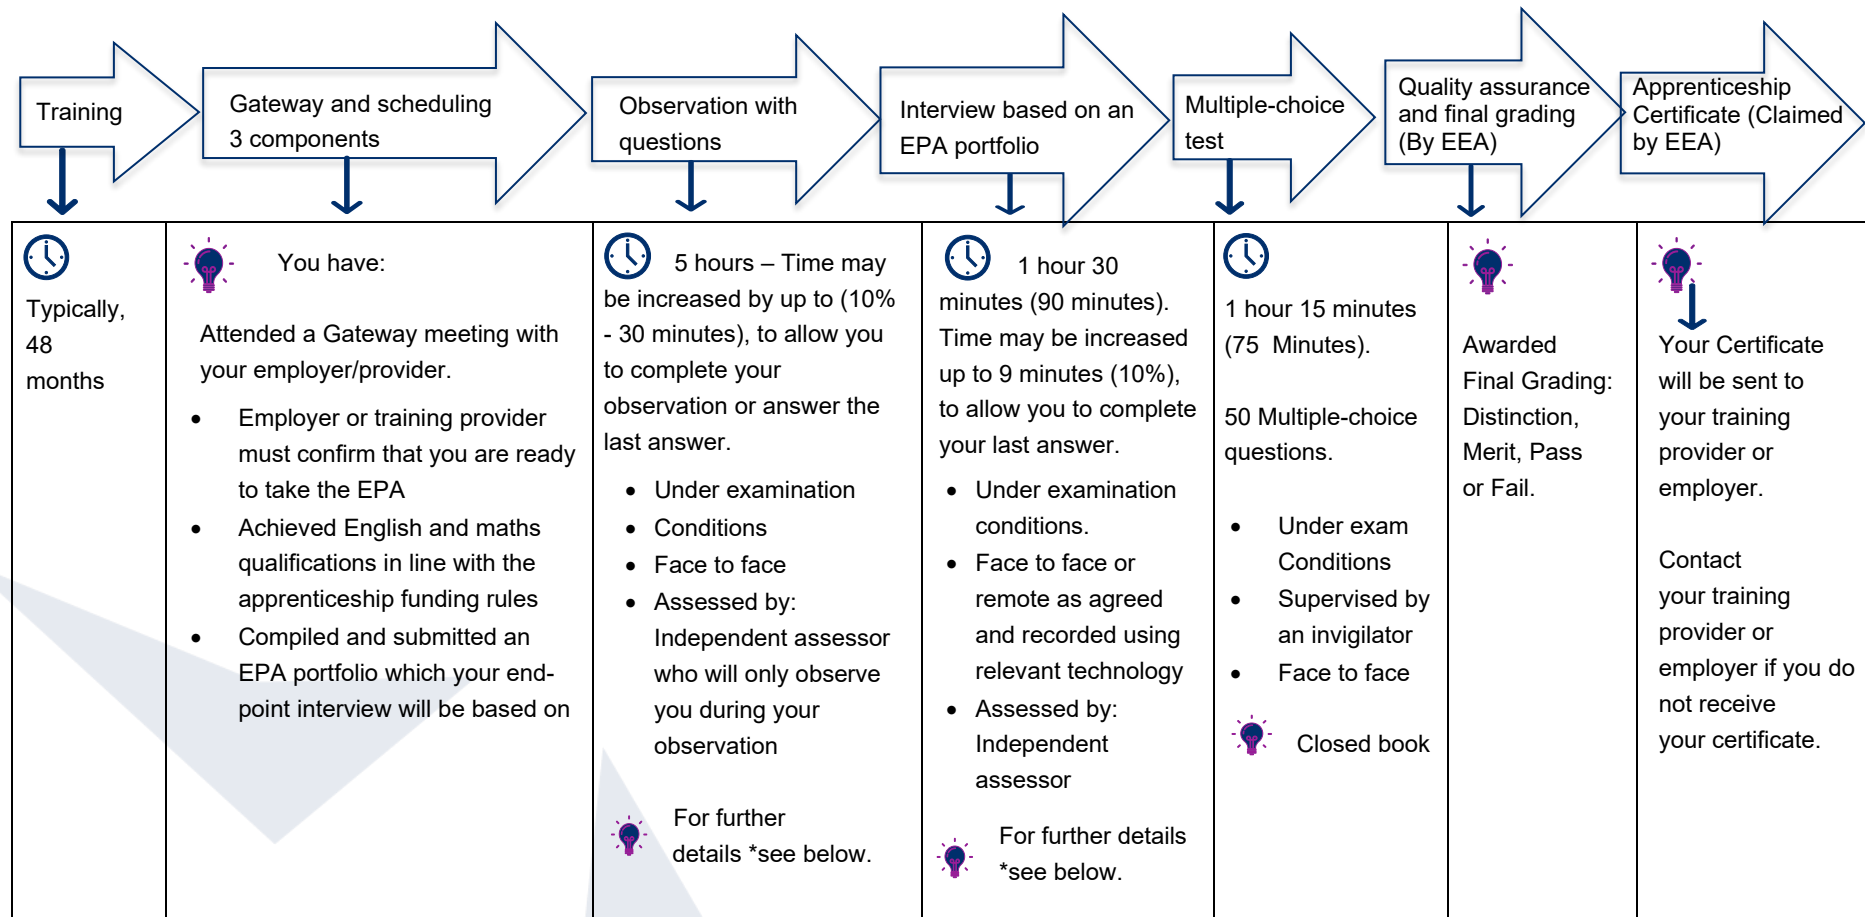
Training

Gateway and scheduling 3 components

Observation with questions

Interview based on an EPA portfolio

Multiple-choice test

Quality assurance and final grading (By EEA)

Apprenticeship Certificate (Claimed by EEA)

| | | | | | | |
|---|---|---|---|---|---|---|
| Typically, 48 months | You have:<br><br>Attended a Gateway meeting with your employer/provider.<br>• Employer or training provider must confirm that you are ready to take the EPA<br>• Achieved English and maths qualifications in line with the apprenticeship funding rules<br>• Compiled and submitted an EPA portfolio which your end-point interview will be based on | 5 hours – Time may be increased by up to (10% - 30 minutes), to allow you to complete your observation or answer the last answer.<br>• Under examination<br>• Conditions<br>• Face to face<br>• Assessed by: Independent assessor who will only observe you during your observation<br><br>For further details *see below. | 1 hour 30 minutes (90 minutes). Time may be increased up to 9 minutes (10%), to allow you to complete your last answer.<br>• Under examination conditions.<br>• Face to face or remote as agreed and recorded using relevant technology<br>• Assessed by: Independent assessor<br><br>For further details *see below. | 1 hour 15 minutes (75 Minutes).<br><br>50 Multiple-choice questions.<br><br>• Under exam Conditions<br>• Supervised by an invigilator<br>• Face to face<br><br>Closed book | Awarded Final Grading: Distinction, Merit, Pass or Fail. | Your Certificate will be sent to your training provider or employer.<br><br>Contact your training provider or employer if you do not receive your certificate. |